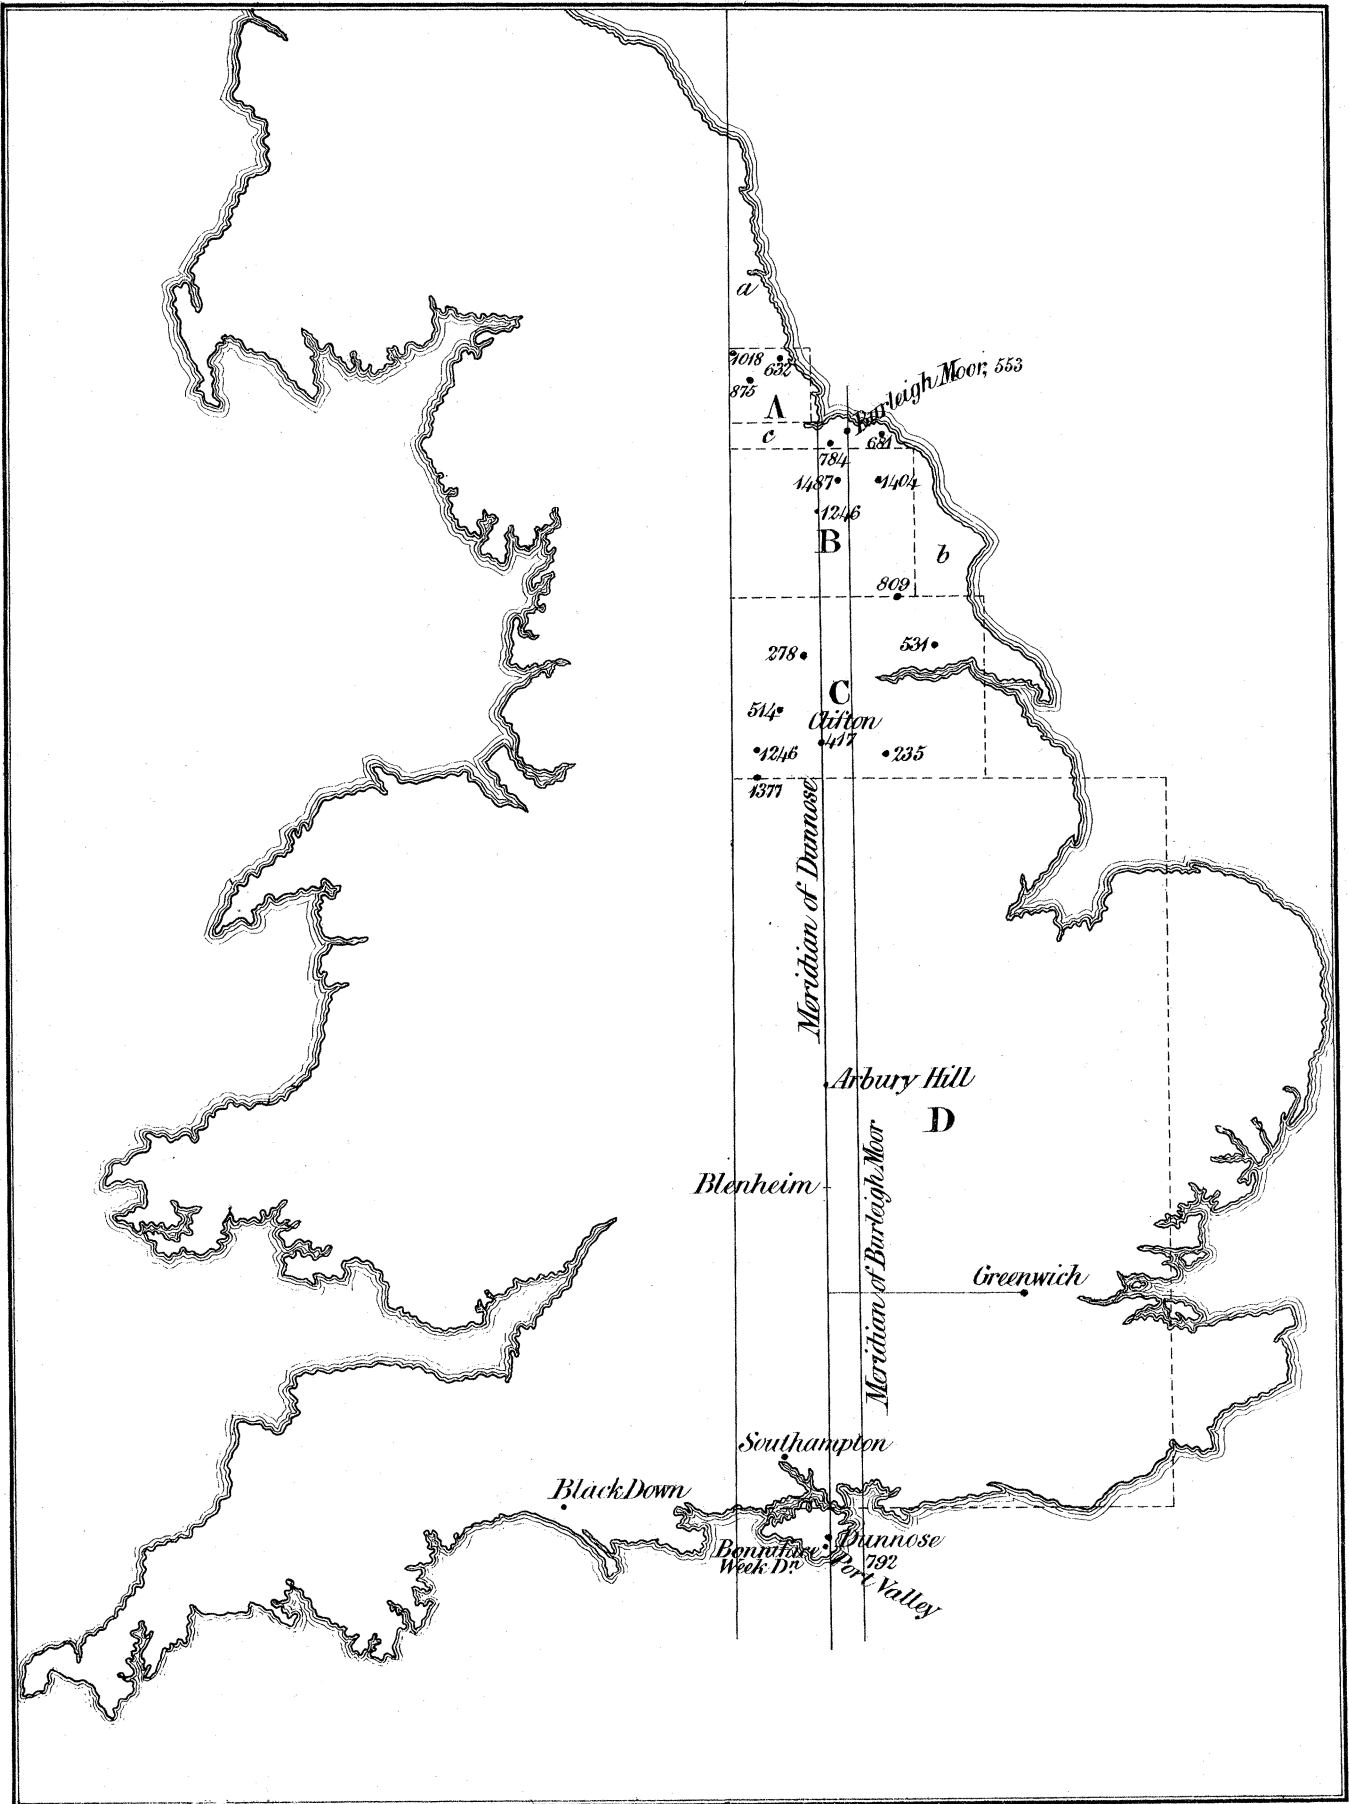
a
1018
632
875
A
c
Burleigh Moor, 553
784
681
1487
1404
1246
B
b
809
278
531
C
514
Clifton
417
1246
235
1377
Meridian of Dunnose
Arbury Hill
D
Blenheim
Meridian of Burleigh Moor
Greenwich
Southampton
Black Down
Dunnose
Bonniface Week Dn
792
Port Valley